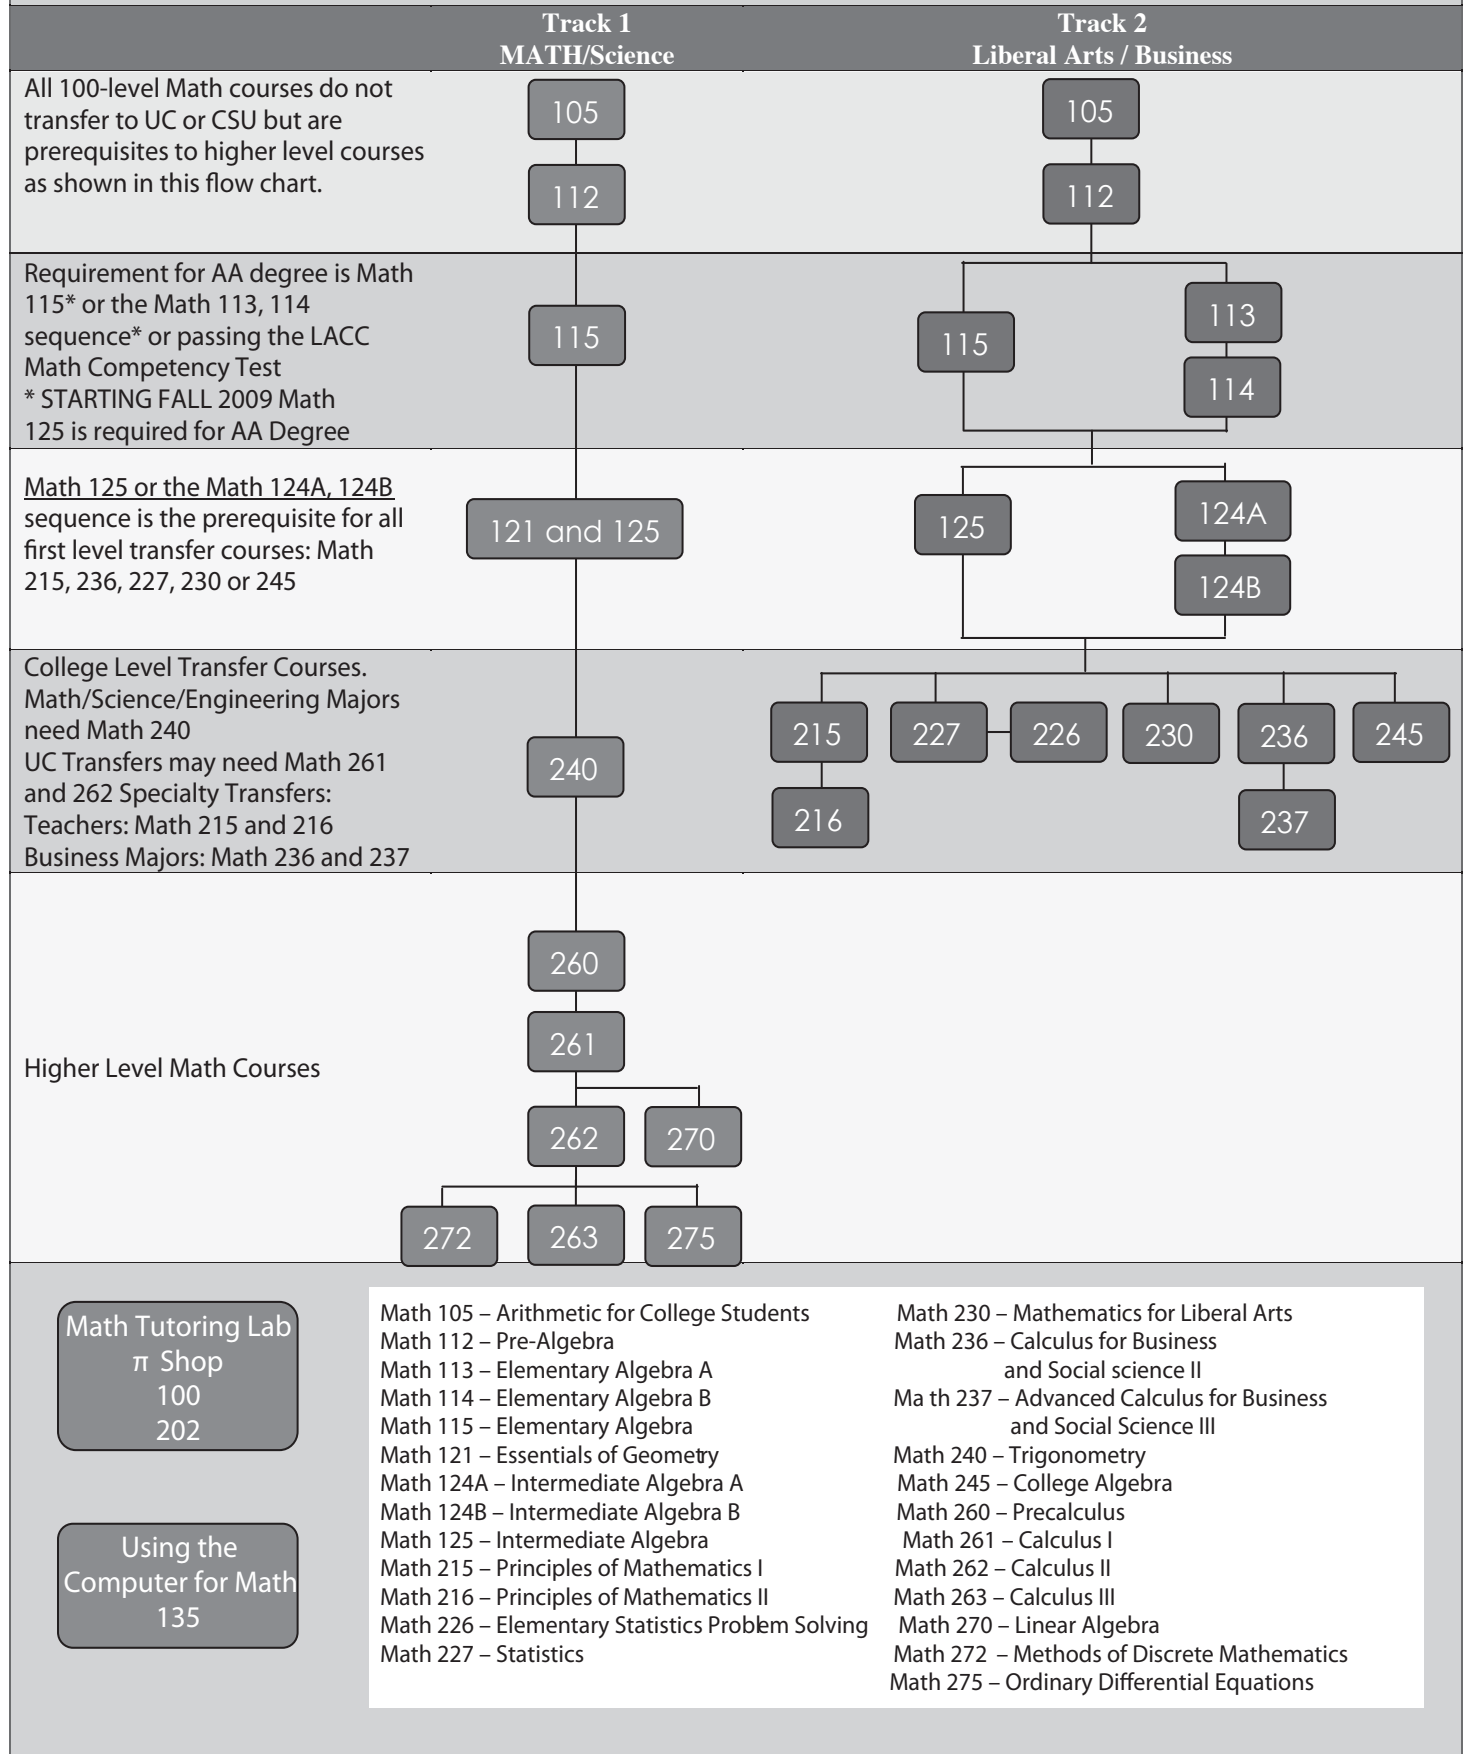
Track 1
MATH/Science

Track 2
Liberal Arts / Business

All 100-level Math courses do not transfer to UC or CSU but are prerequisites to higher level courses as shown in this flow chart.

105
112

105
112

Requirement for AA degree is Math 115* or the Math 113, 114 sequence* or passing the LACC Math Competency Test
* STARTING FALL 2009 Math 125 is required for AA Degree

115

115
113
114

Math 125 or the Math 124A, 124B sequence is the prerequisite for all first level transfer courses: Math 215, 236, 227, 230 or 245

121 and 125

125
124A
124B

College Level Transfer Courses. Math/Science/Engineering Majors need Math 240
UC Transfers may need Math 261 and 262 Specialty Transfers:
Teachers: Math 215 and 216
Business Majors: Math 236 and 237

240

215
227
226
230
236
245
216
237

Higher Level Math Courses

260
261
262
270
272
263
275

Math Tutoring Lab
π Shop
100
202

Using the Computer for Math
135

Math 105 – Arithmetic for College Students
Math 112 – Pre-Algebra
Math 113 – Elementary Algebra A
Math 114 – Elementary Algebra B
Math 115 – Elementary Algebra
Math 121 – Essentials of Geometry
Math 124A – Intermediate Algebra A
Math 124B – Intermediate Algebra B
Math 125 – Intermediate Algebra
Math 215 – Principles of Mathematics I
Math 216 – Principles of Mathematics II
Math 226 – Elementary Statistics Problem Solving
Math 227 – Statistics

Math 230 – Mathematics for Liberal Arts
Math 236 – Calculus for Business and Social science II
Ma th 237 – Advanced Calculus for Business and Social Science III
Math 240 – Trigonometry
Math 245 – College Algebra
Math 260 – Precalculus
Math 261 – Calculus I
Math 262 – Calculus II
Math 263 – Calculus III
Math 270 – Linear Algebra
Math 272 – Methods of Discrete Mathematics
Math 275 – Ordinary Differential Equations